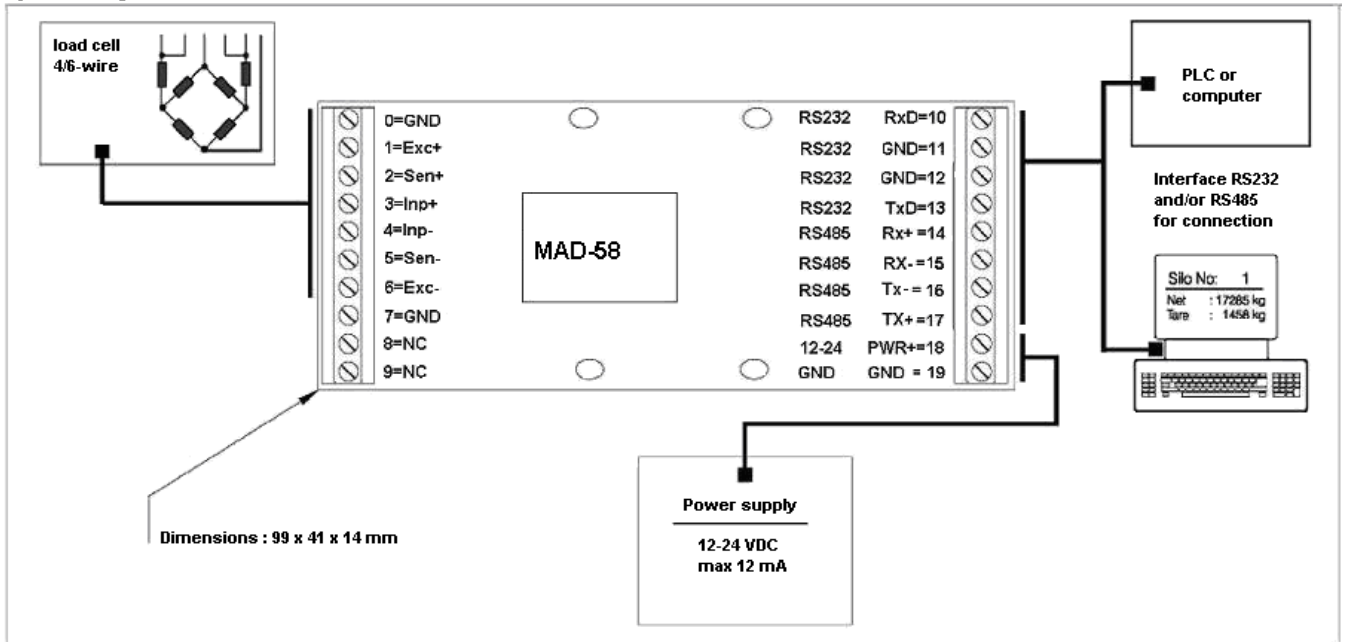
load cell
4/6-wire

0=GND
1=Exc+
2=Sen+
3=Inp+
4=Inp-
5=Sen-
6=Exc-
7=GND
8=NC
9=NC

MAD-58

RS232 RxD=10
RS232 GND=11
RS232 GND=12
RS232 TxD=13
RS485 Rx+ =14
RS485 RX- =15
RS485 Tx- = 16
RS485 TX+ =17
12-24 PWR+=18
GND GND = 19

PLC or
computer

Interface RS232
and/or RS485
for connection

Silo No: 1
Net : 17285 kg
Tare : 1458 kg

Power supply
12-24 VDC
max 12 mA

Dimensions : 99 x 41 x 14 mm